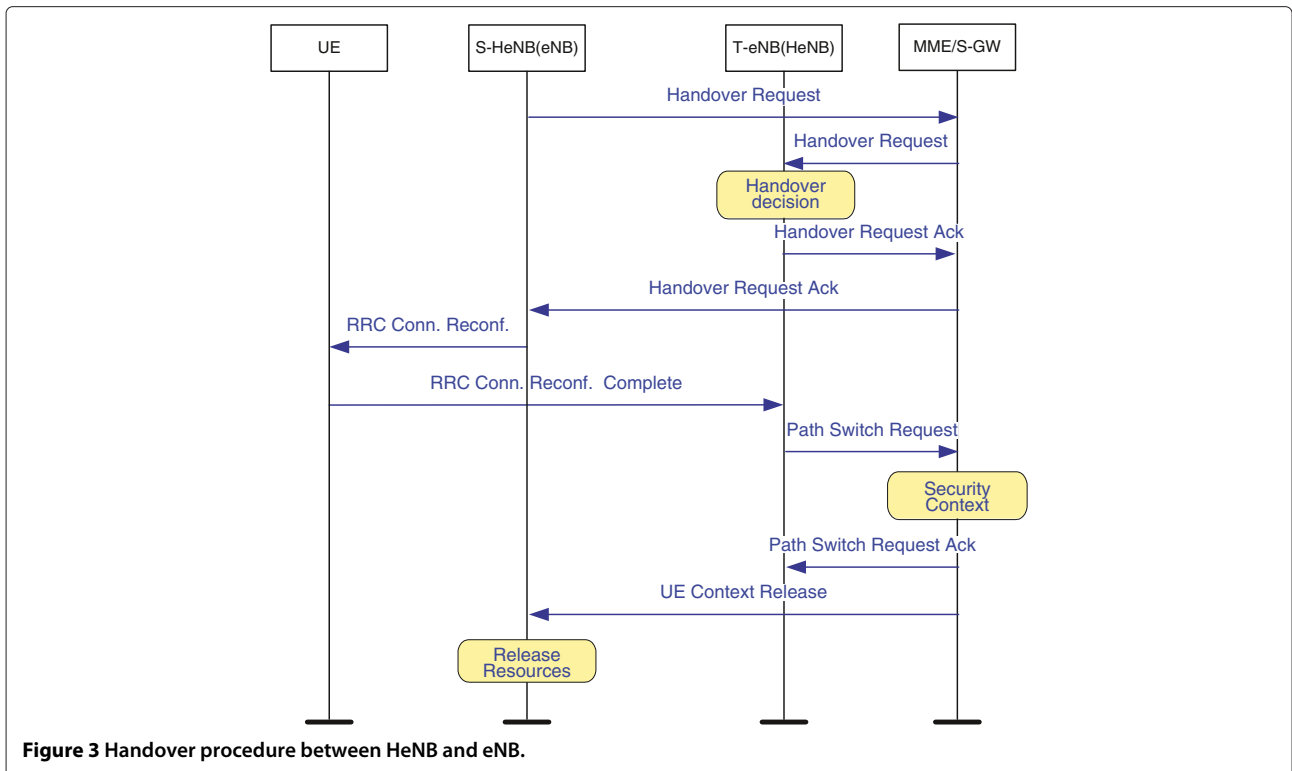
UE

S-HeNB(eNB)

T-eNB(HeNB)

MME/S-GW

Handover Request

Handover Request

Handover decision

Handover Request Ack

Handover Request Ack

RRC Conn. Reconf.

RRC Conn. Reconf. Complete

Path Switch Request

Security Context

Path Switch Request Ack

UE Context Release

Release Resources

**Figure 3 Handover procedure between HeNB and eNB.**